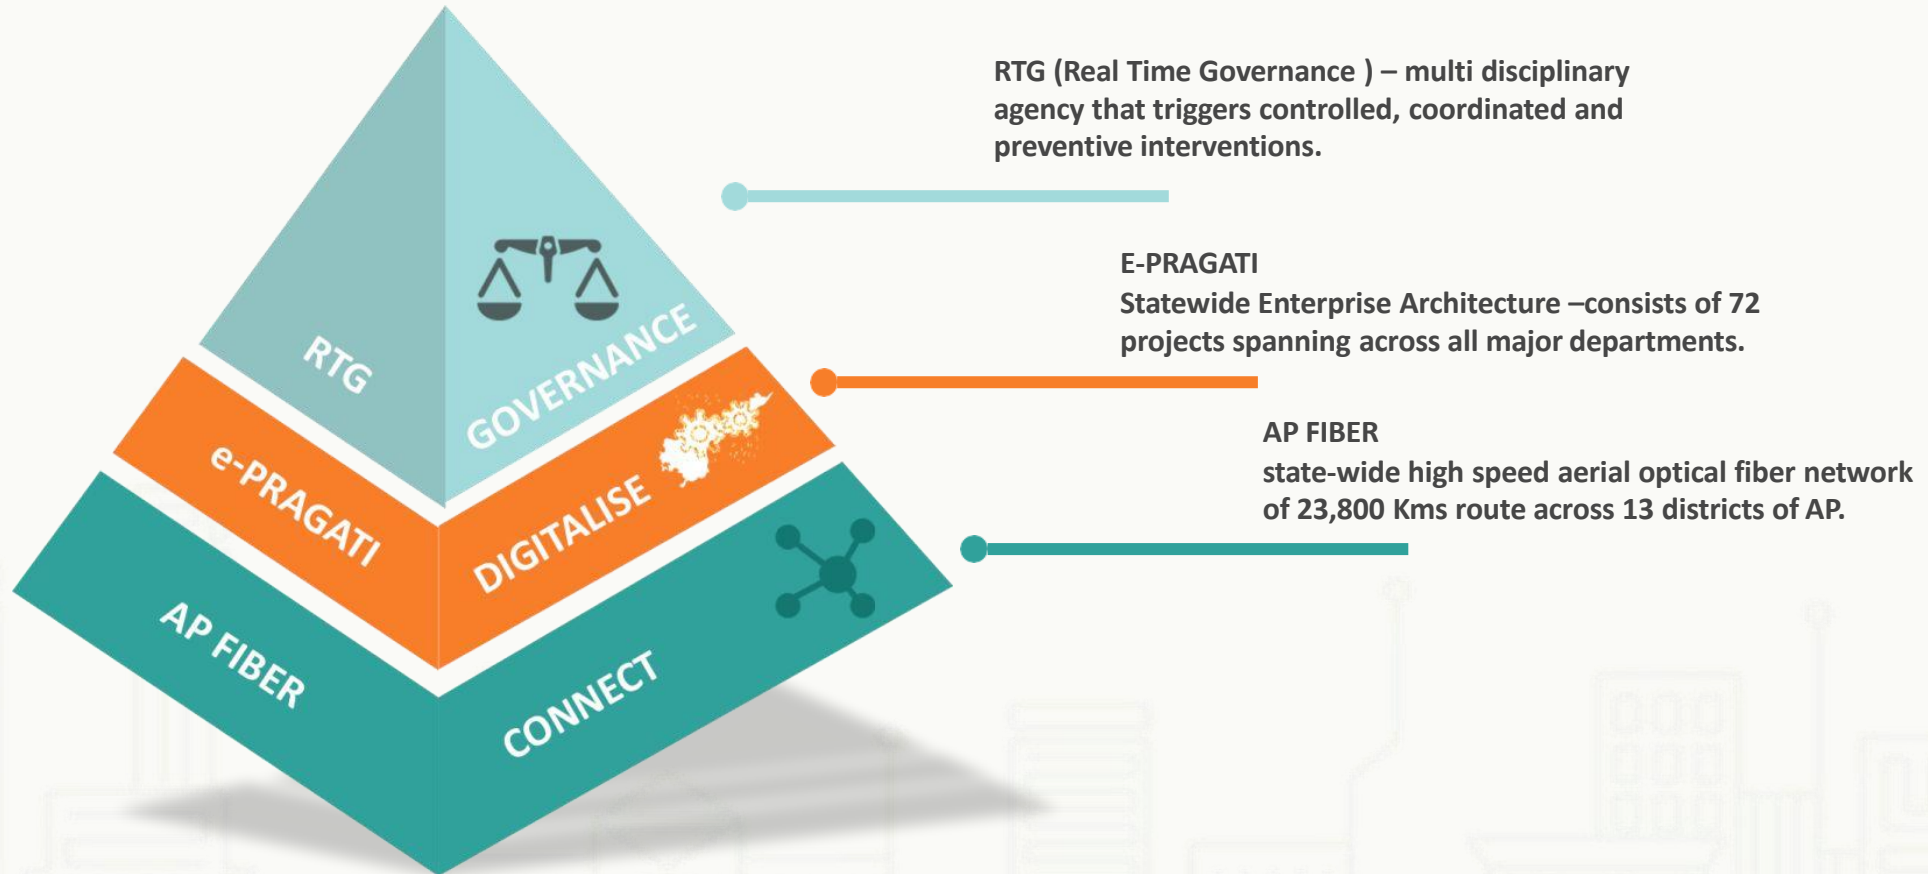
RTG

GOVERNANCE

e-PRAGATI

DIGITALISE

AP FIBER

CONNECT

RTG (Real Time Governance ) – multi disciplinary agency that triggers controlled, coordinated and preventive interventions.

E-PRAGATI
Statewide Enterprise Architecture –consists of 72 projects spanning across all major departments.

AP FIBER
state-wide high speed aerial optical fiber network of 23,800 Kms route across 13 districts of AP.